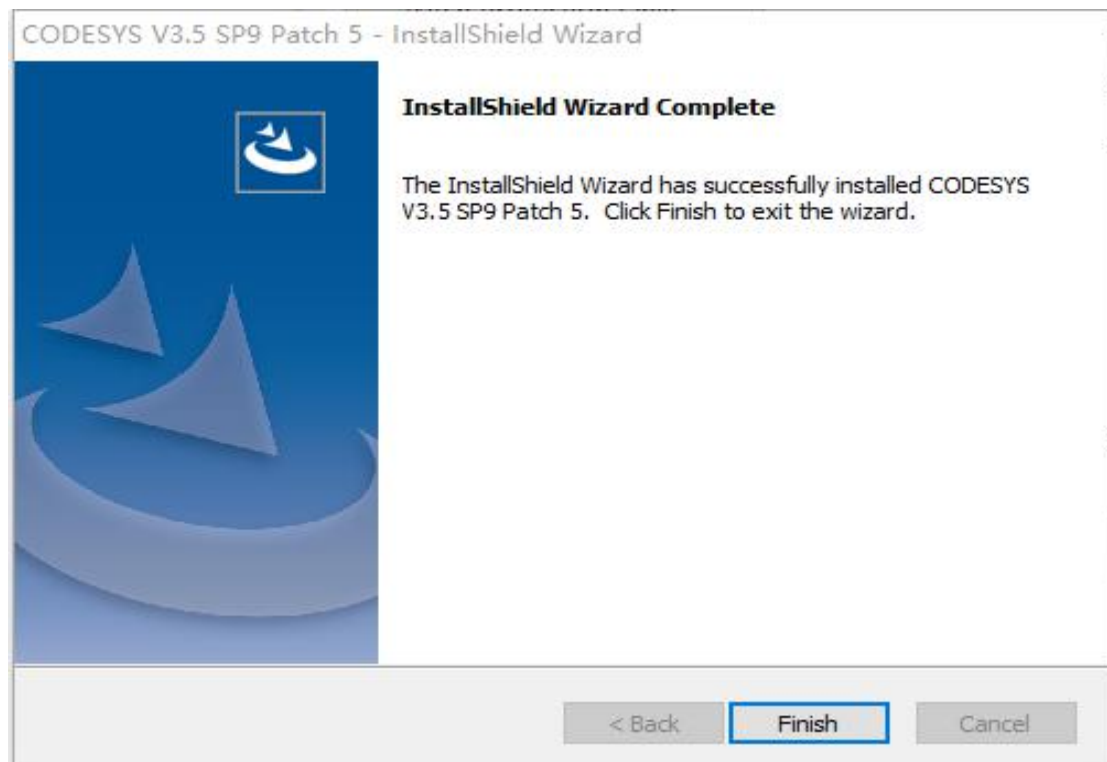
CODESYS V3.5 SP9 Patch 5 - InstallShield Wizard

InstallShield Wizard Complete

The InstallShield Wizard has successfully installed CODESYS V3.5 SP9 Patch 5. Click Finish to exit the wizard.

< Back
Finish
Cancel